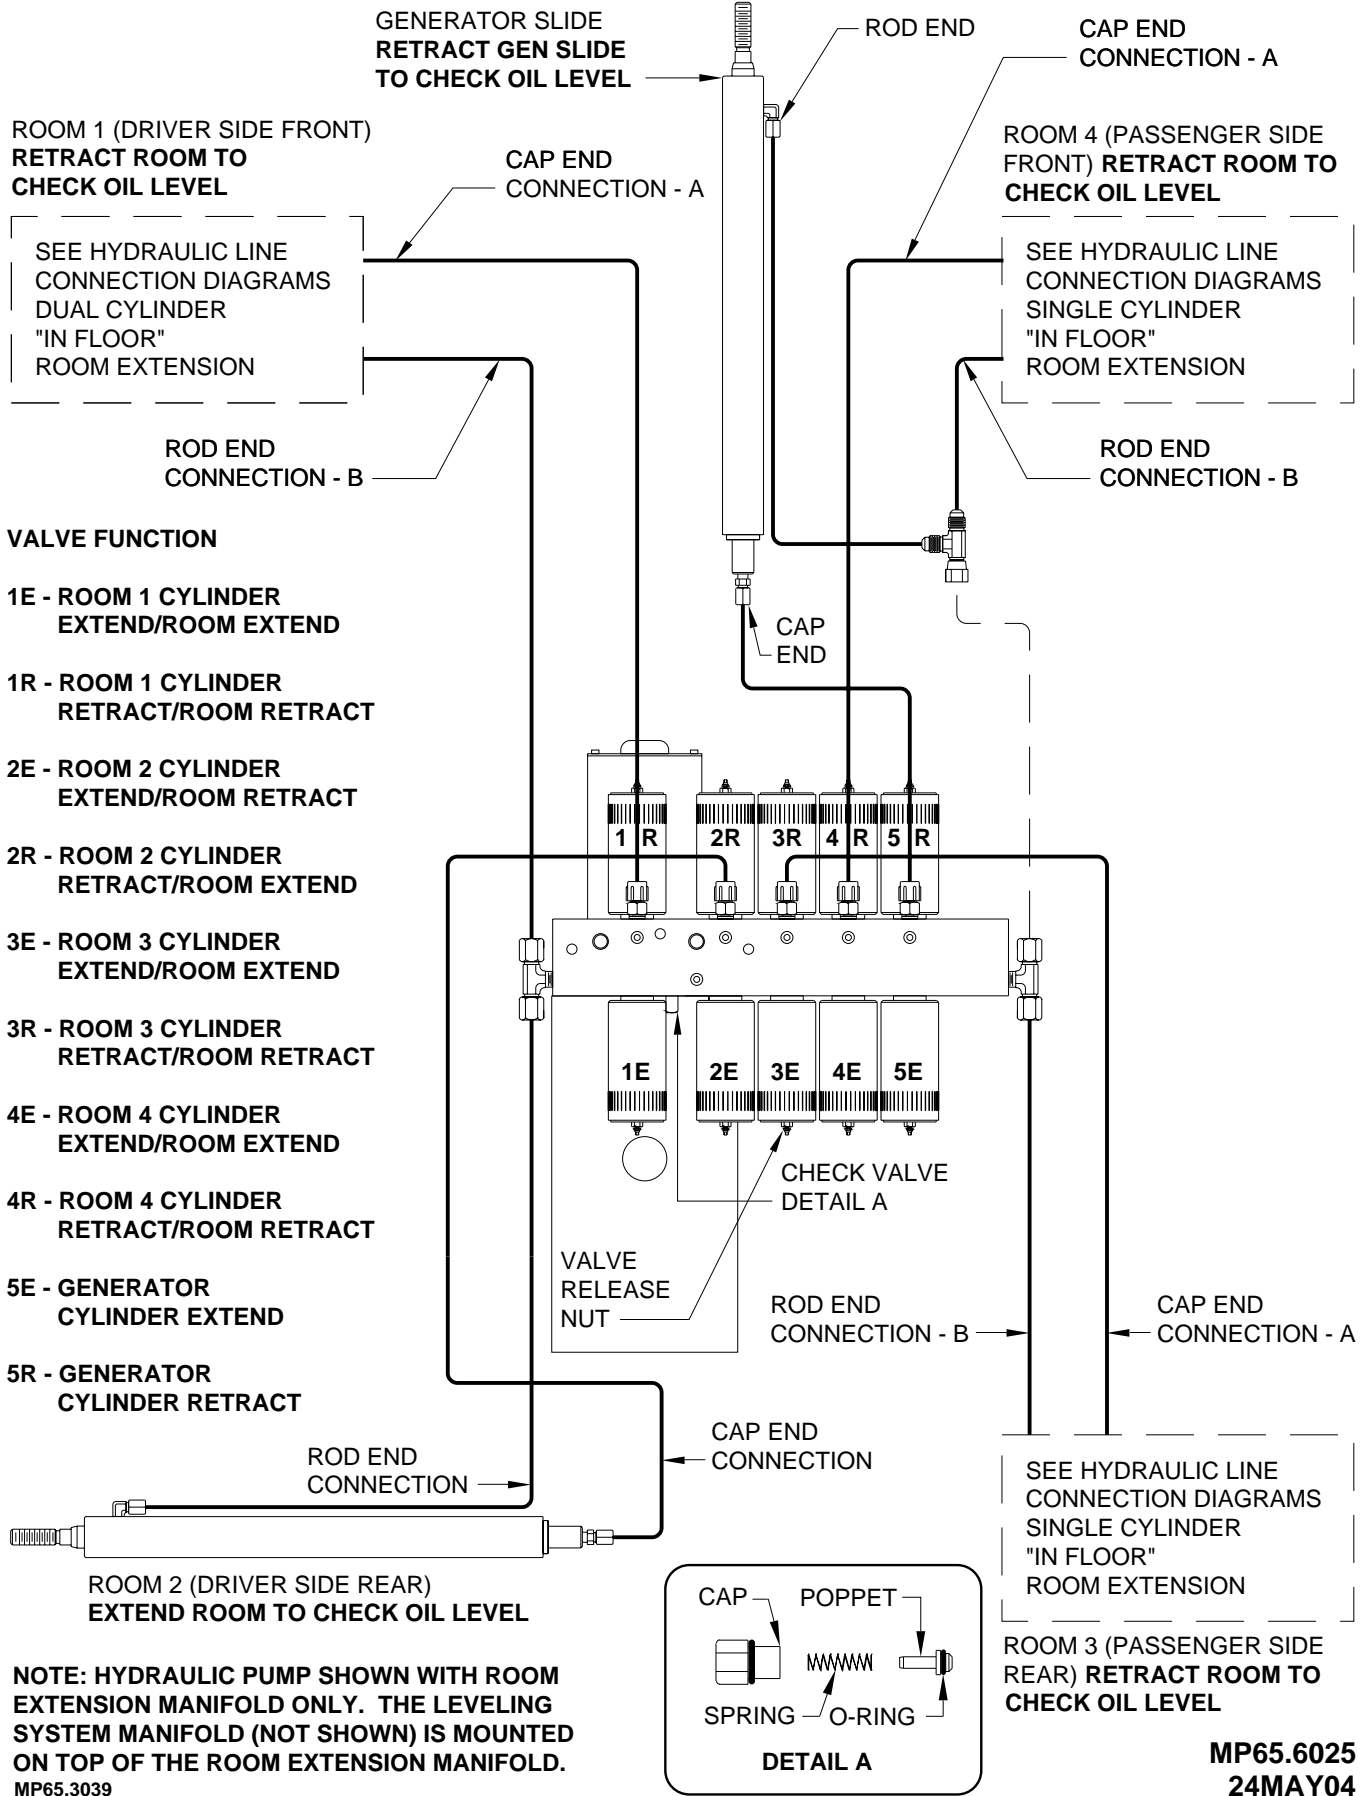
GENERATOR SLIDE
**RETRACT GEN SLIDE TO CHECK OIL LEVEL**

ROD END

CAP END CONNECTION - A

ROOM 1 (DRIVER SIDE FRONT)
**RETRACT ROOM TO CHECK OIL LEVEL**

CAP END CONNECTION - A

ROOM 4 (PASSENGER SIDE FRONT) **RETRACT ROOM TO CHECK OIL LEVEL**

SEE HYDRAULIC LINE CONNECTION DIAGRAMS DUAL CYLINDER "IN FLOOR" ROOM EXTENSION

SEE HYDRAULIC LINE CONNECTION DIAGRAMS SINGLE CYLINDER "IN FLOOR" ROOM EXTENSION

ROD END CONNECTION - B

ROD END CONNECTION - B

**VALVE FUNCTION**

**1E - ROOM 1 CYLINDER EXTEND/ROOM EXTEND**

**1R - ROOM 1 CYLINDER RETRACT/ROOM RETRACT**

**2E - ROOM 2 CYLINDER EXTEND/ROOM RETRACT**

**2R - ROOM 2 CYLINDER RETRACT/ROOM EXTEND**

**3E - ROOM 3 CYLINDER EXTEND/ROOM EXTEND**

**3R - ROOM 3 CYLINDER RETRACT/ROOM RETRACT**

**4E - ROOM 4 CYLINDER EXTEND/ROOM EXTEND**

**4R - ROOM 4 CYLINDER RETRACT/ROOM RETRACT**

**5E - GENERATOR CYLINDER EXTEND**

**5R - GENERATOR CYLINDER RETRACT**

CAP END

1 R 2R 3R 4 R 5 R

1E 2E 3E 4E 5E

CHECK VALVE DETAIL A

VALVE RELEASE NUT

ROD END CONNECTION - B

CAP END CONNECTION - A

CAP END CONNECTION

ROD END CONNECTION

SEE HYDRAULIC LINE CONNECTION DIAGRAMS SINGLE CYLINDER "IN FLOOR" ROOM EXTENSION

ROOM 2 (DRIVER SIDE REAR)
**EXTEND ROOM TO CHECK OIL LEVEL**

CAP POPPET SPRING O-RING
**DETAIL A**

ROOM 3 (PASSENGER SIDE REAR) **RETRACT ROOM TO CHECK OIL LEVEL**

**NOTE: HYDRAULIC PUMP SHOWN WITH ROOM EXTENSION MANIFOLD ONLY. THE LEVELING SYSTEM MANIFOLD (NOT SHOWN) IS MOUNTED ON TOP OF THE ROOM EXTENSION MANIFOLD.**
**MP65.3039**

**MP65.6025**
**24MAY04**